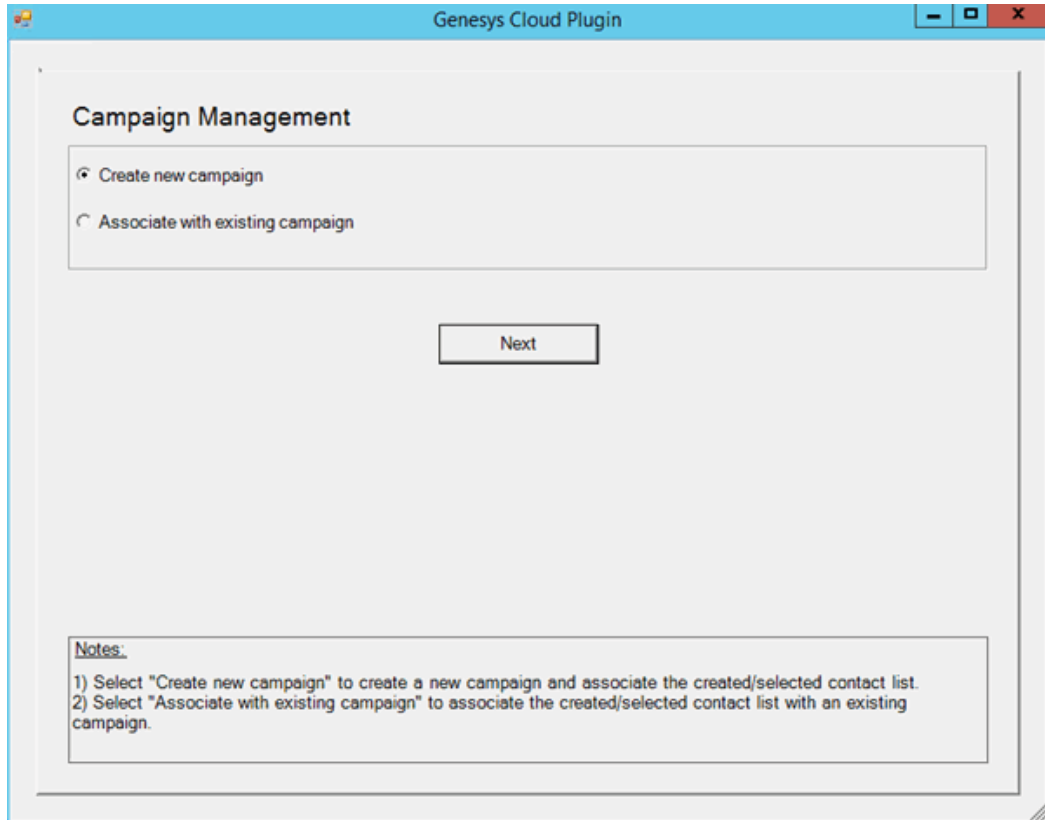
Genesys Cloud Plugin

Campaign Management

Create new campaign

Associate with existing campaign

Next

Notes:

1) Select "Create new campaign" to create a new campaign and associate the created/selected contact list.
2) Select "Associate with existing campaign" to associate the created/selected contact list with an existing campaign.